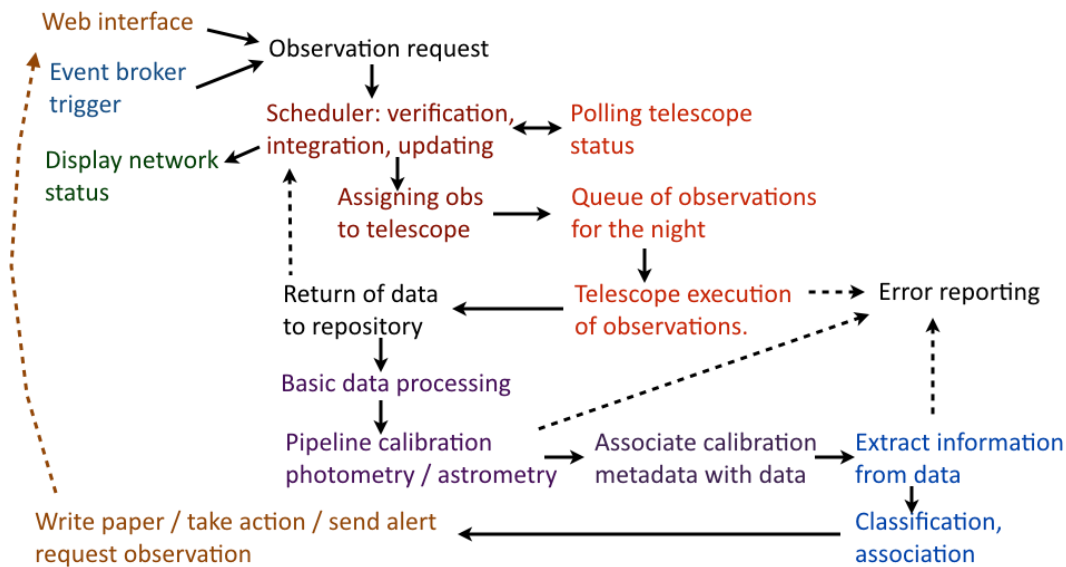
Web interface

Event broker trigger

Observation request

Scheduler: verification, integration, updating

Polling telescope status

Display network status

Assigning obs to telescope

Queue of observations for the night

Return of data to repository

Telescope execution of observations.

Error reporting

Basic data processing

Pipeline calibration photometry / astrometry

Associate calibration metadata with data

Extract information from data

Write paper / take action / send alert request observation

Classification, association